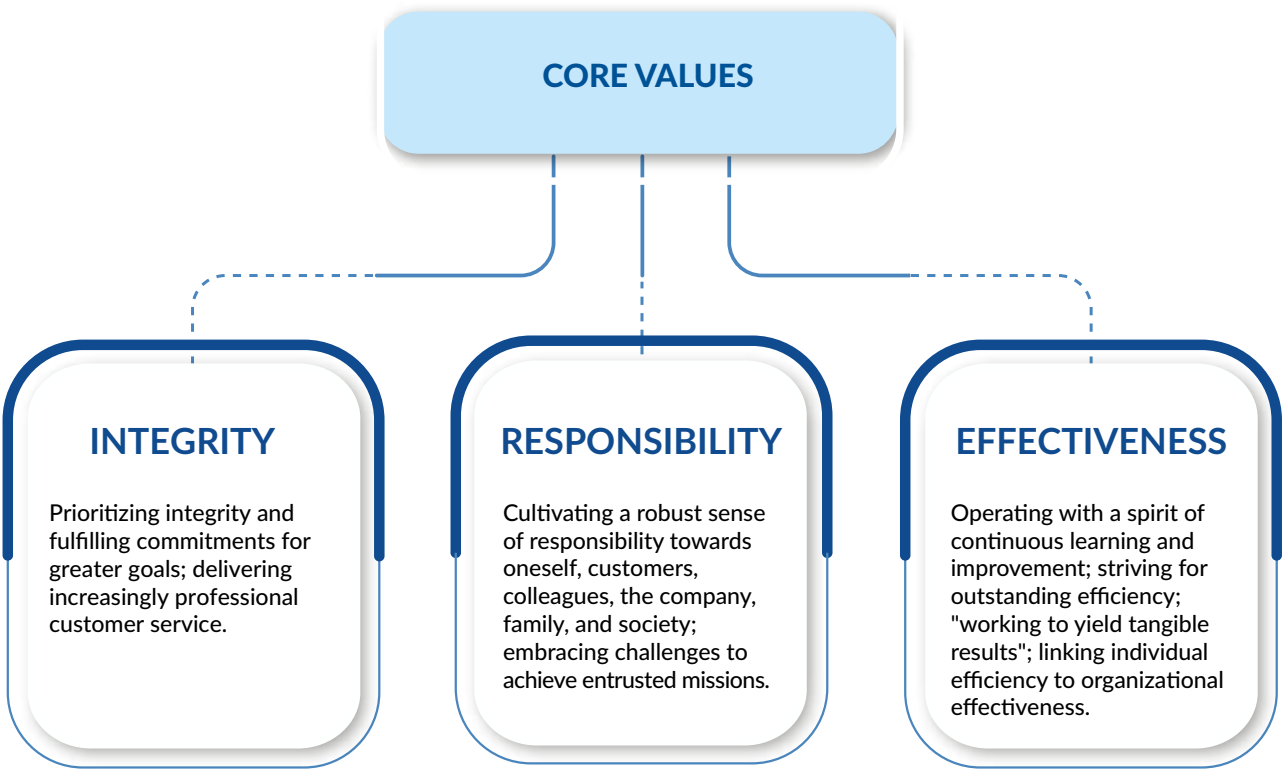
CORE VALUES

INTEGRITY

Prioritizing integrity and fulfilling commitments for greater goals; delivering increasingly professional customer service.

RESPONSIBILITY

Cultivating a robust sense of responsibility towards oneself, customers, colleagues, the company, family, and society; embracing challenges to achieve entrusted missions.

EFFECTIVENESS

Operating with a spirit of continuous learning and improvement; striving for outstanding efficiency; "working to yield tangible results"; linking individual efficiency to organizational effectiveness.